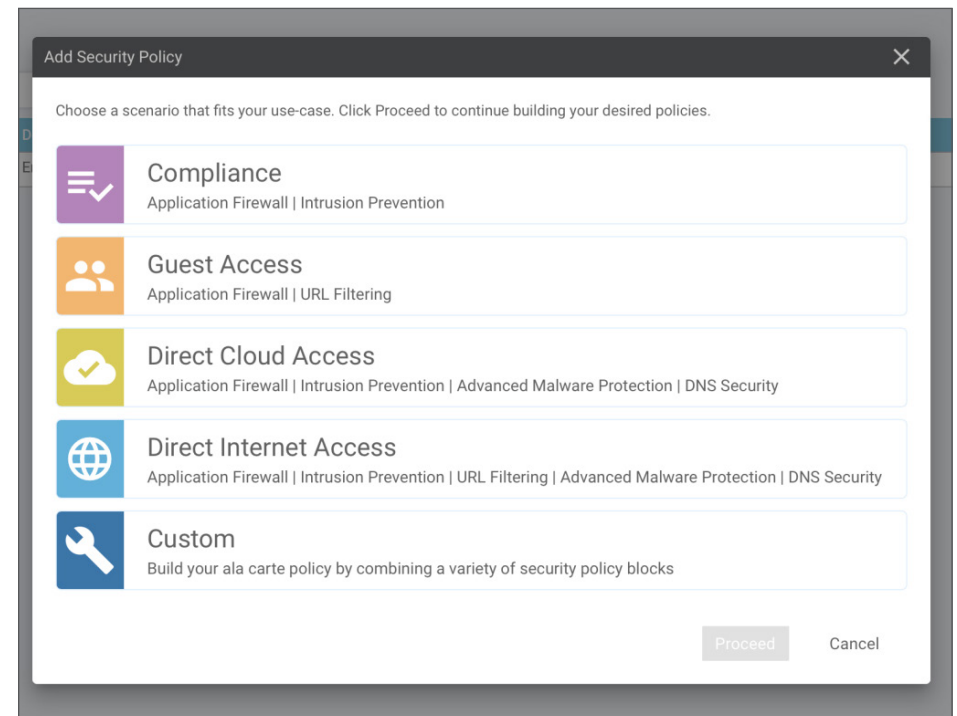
Add Security Policy

×

Choose a scenario that fits your use-case. Click Proceed to continue building your desired policies.

Compliance
Application Firewall | Intrusion Prevention

Guest Access
Application Firewall | URL Filtering

Direct Cloud Access
Application Firewall | Intrusion Prevention | Advanced Malware Protection | DNS Security

Direct Internet Access
Application Firewall | Intrusion Prevention | URL Filtering | Advanced Malware Protection | DNS Security

Custom
Build your ala carte policy by combining a variety of security policy blocks

Proceed

Cancel